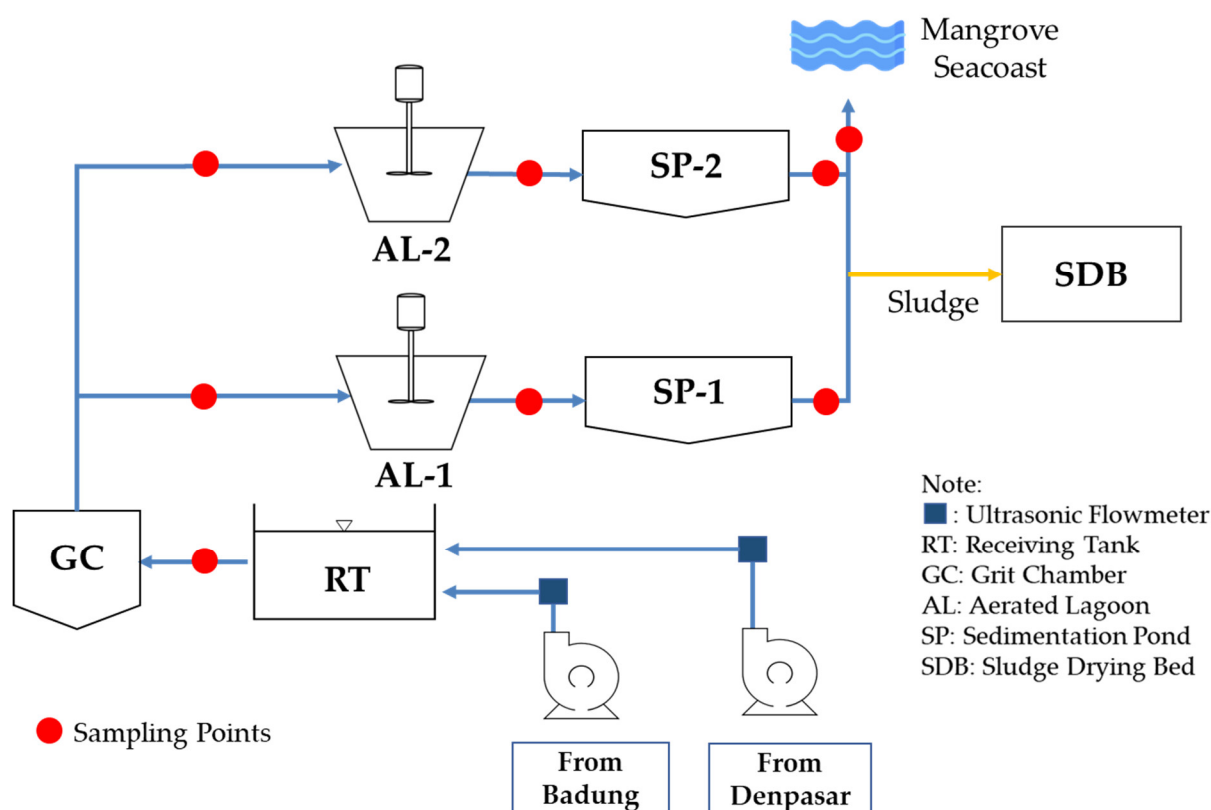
Mangrove Seacoast

SP-2

AL-2

SDB

Sludge

SP-1

AL-1

GC

RT

Note:
: Ultrasonic Flowmeter
RT: Receiving Tank
GC: Grit Chamber
AL: Aerated Lagoon
SP: Sedimentation Pond
SDB: Sludge Drying Bed

Sampling Points

From Badung

From Denpasar